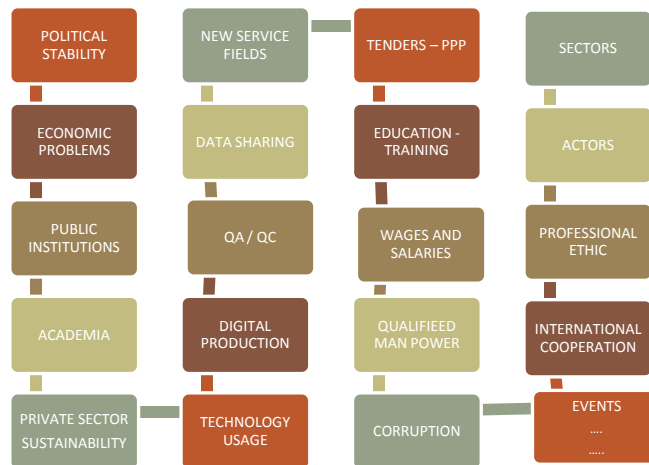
POLITICAL STABILITY

ECONOMIC PROBLEMS

PUBLIC INSTITUTIONS

ACADEMIA

PRIVATE SECTOR SUSTAINABILITY

NEW SERVICE FIELDS

DATA SHARING

QA / QC

DIGITAL PRODUCTION

TECHNOLOGY USAGE

TENDERS – PPP

EDUCATION - TRAINING

WAGES AND SALARIES

QUALIFIEED MAN POWER

CORRUPTION

SECTORS

ACTORS

PROFESSIONAL ETHIC

INTERNATIONAL COOPERATION

EVENTS
....
.....